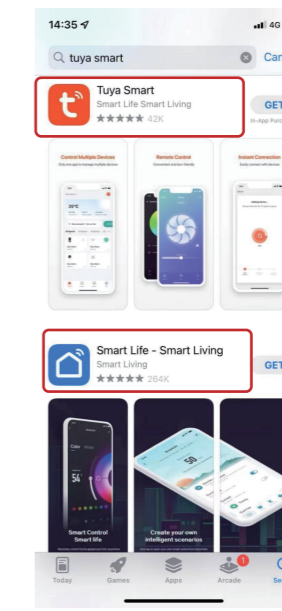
14:35
4G

tuya smart
Car

Tuya Smart
Smart Life Smart Living
★★★★★ 42K
GET
In-App Purch

Control Multiple Devices
Remote Control
Instant Connection

Smart Life - Smart Living
Smart Living
★★★★★ 264K
GET

Smart Control
Smart life

Create your own
intelligent scenarios

Today
Games
Apps
Arcade
Se